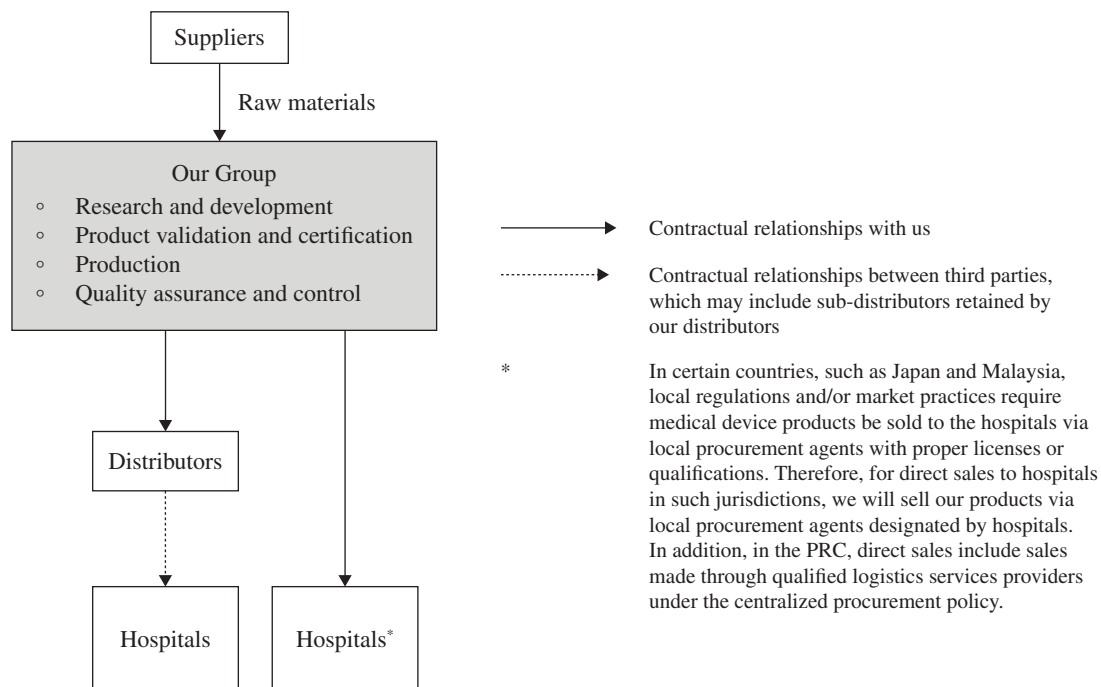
Suppliers

Raw materials

Our Group
◦ Research and development
◦ Product validation and certification
◦ Production
◦ Quality assurance and control

Distributors

Hospitals

Hospitals$^{*}$

Contractual relationships with us

Contractual relationships between third parties, which may include sub-distributors retained by our distributors

* In certain countries, such as Japan and Malaysia, local regulations and/or market practices require medical device products be sold to the hospitals via local procurement agents with proper licenses or qualifications. Therefore, for direct sales to hospitals in such jurisdictions, we will sell our products via local procurement agents designated by hospitals. In addition, in the PRC, direct sales include sales made through qualified logistics services providers under the centralized procurement policy.